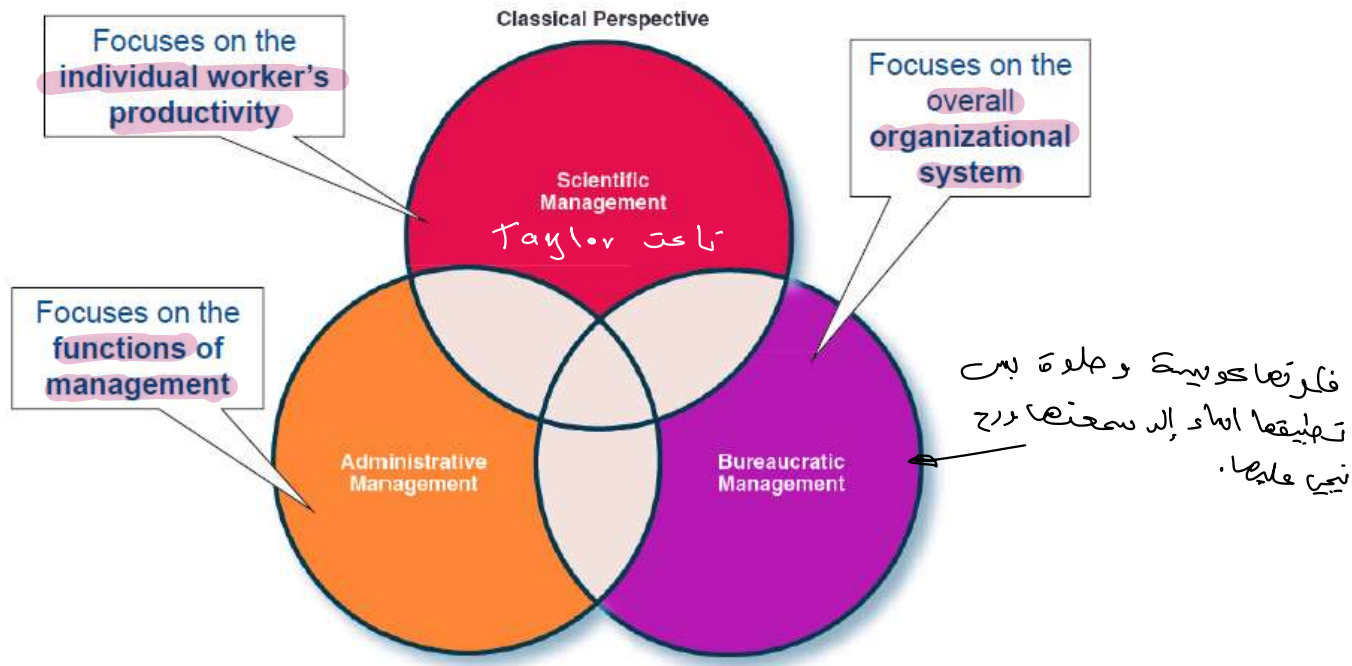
Classical Perspective

Focuses on the individual worker's productivity

Focuses on the overall organizational system

Scientific Management

Taylor تابعة

Focuses on the functions of management

Administrative Management

Bureaucratic Management

فكرتها حلوة وحلوة بس تطبيقها اثناء إلي سمعته رح نحكي عليها.